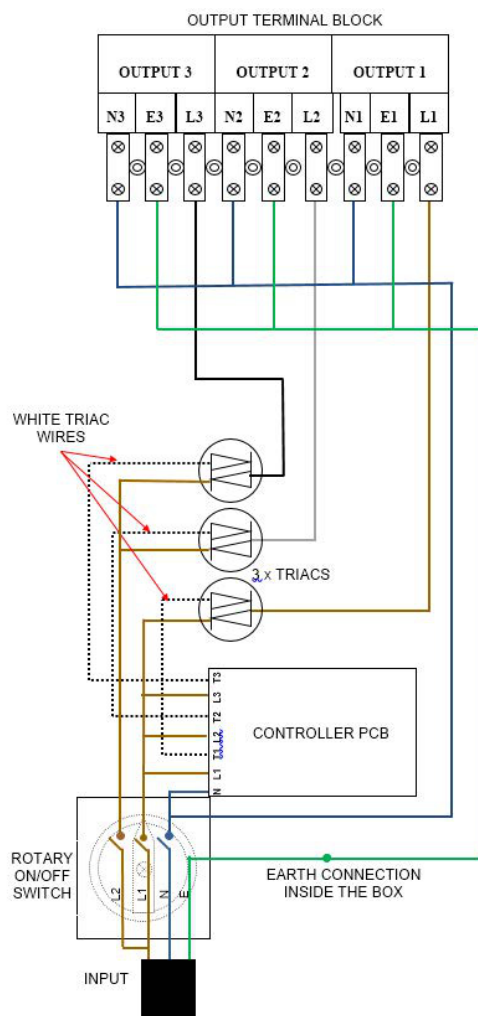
OUTPUT TERMINAL BLOCK

| OUTPUT 3 | | | OUTPUT 2 | | | OUTPUT 1 | | |
|---|---|---|---|---|---|---|---|---|
| N3 | E3 | L3 | N2 | E2 | L2 | N1 | E1 | L1 |

WHITE TRIAC WIRES

3 x TRIACS

T3 L3 T2 L2 T1 L1 N

CONTROLLER PCB

ROTARY ON/OFF SWITCH

L2 L1 N E

EARTH CONNECTION INSIDE THE BOX

INPUT